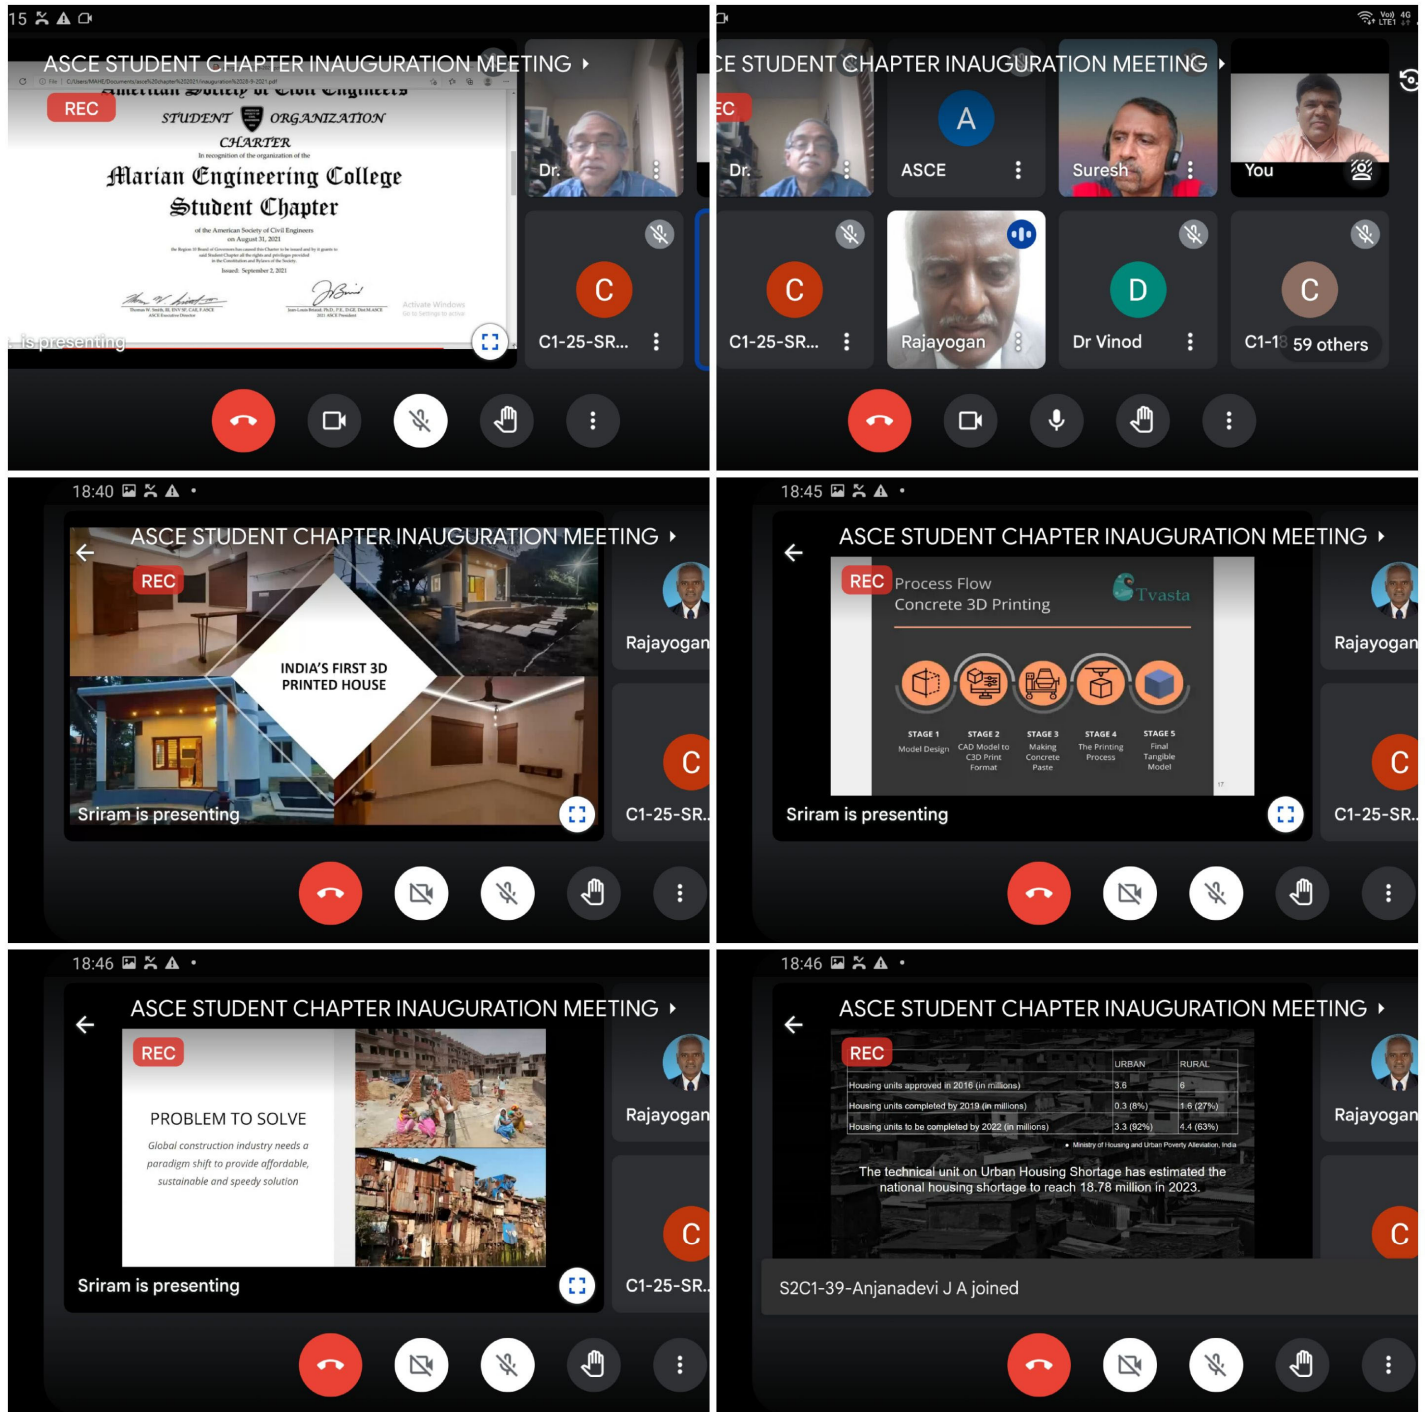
15

ASCE STUDENT CHAPTER INAUGURATION MEETING

REC

American Society of Civil Engineers

STUDENT ORGANIZATION

CHARTER

In recognition of the organization of the

Marian Engineering College

Student Chapter

of the American Society of Civil Engineers on August 31, 2021

Issued: September 2, 2021

Activate Windows
Go to Settings to activate

is presenting

Dr.

C

C1-25-SR...

E STUDENT CHAPTER INAUGURATION MEETING

EC

Dr.

A

ASCE

Suresh

You

C

C1-25-SR...

Rajayogan

D

Dr Vinod

C

C1-1

59 others

18:40

ASCE STUDENT CHAPTER INAUGURATION MEETING

REC

INDIA'S FIRST 3D PRINTED HOUSE

Sriram is presenting

Rajayogan

C

C1-25-SR...

18:45

ASCE STUDENT CHAPTER INAUGURATION MEETING

REC

Process Flow
Concrete 3D Printing

Tvasta

STAGE 1
Model Design

STAGE 2
CAD Model to C3D Print Format

STAGE 3
Making Concrete Paste

STAGE 4
The Printing Process

STAGE 5
Final Tangible Model

Sriram is presenting

Rajayogan

C

C1-25-SR...

18:46

ASCE STUDENT CHAPTER INAUGURATION MEETING

REC

PROBLEM TO SOLVE

Global construction industry needs a paradigm shift to provide affordable, sustainable and speedy solution

Sriram is presenting

Rajayogan

C

C1-25-SR...

18:46

ASCE STUDENT CHAPTER INAUGURATION MEETING

REC

| | URBAN | RURAL |
|---|---|---|
| Housing units approved in 2016 (in millions) | 3.6 | 6 |
| Housing units completed by 2019 (in millions) | 0.3 (8%) | 1.6 (27%) |
| Housing units to be completed by 2022 (in millions) | 3.3 (92%) | 4.4 (63%) |

Ministry of Housing and Urban Poverty Alleviation, India

The technical unit on Urban Housing Shortage has estimated the national housing shortage to reach 18.78 million in 2023.

S2C1-39-Anjanadevi J A joined

Rajayogan

C